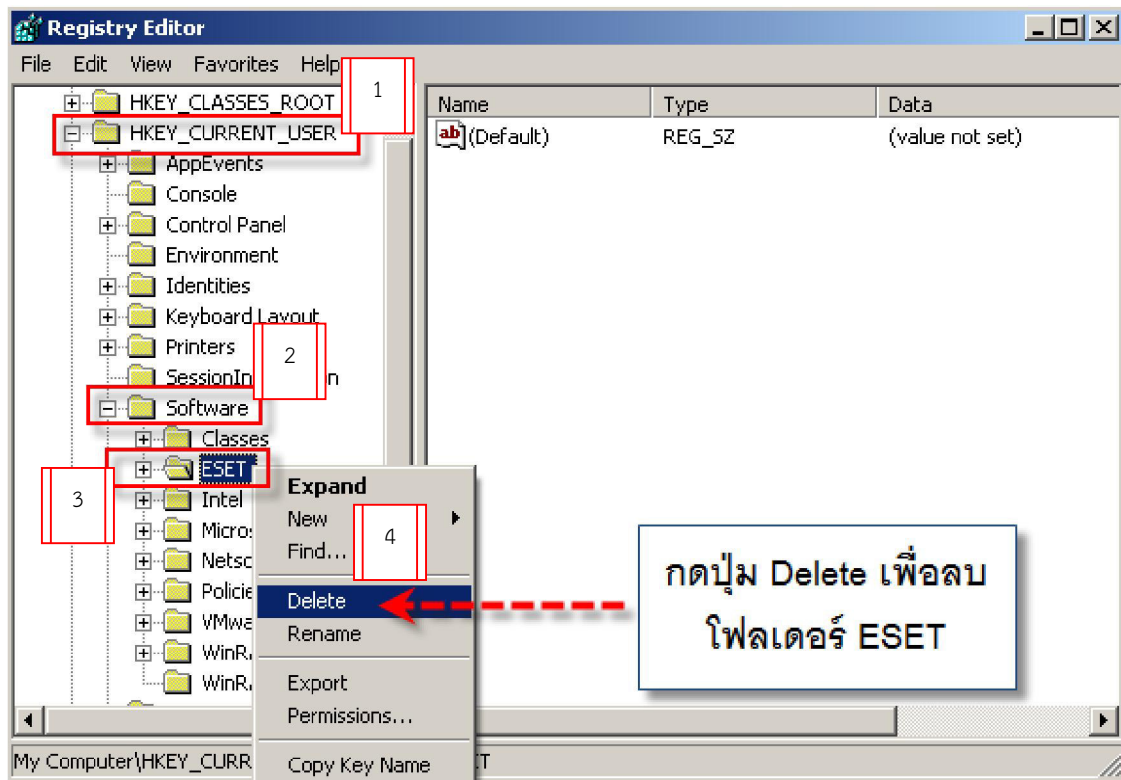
Registry Editor

File Edit View Favorites Help

1

HKEY_CLASSES_ROOT
HKEY_CURRENT_USER
AppEvents
Console
Control Panel
Environment
Identities
Keyboard Layout
Printers
SessionIn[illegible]n
2
Software
Classes
ESET
3
Intel
Micros
Netsc
Policie
VMwa
WinR
WinR

Expand
New
Find...
4
Delete
Rename
Export
Permissions...
Copy Key Name

| Name | Type | Data |
|---|---|---|
| (Default) | REG_SZ | (value not set) |

กดปุ่ม Delete เพื่อลบ โฟลเดอร์ ESET

My Computer\HKEY_CURR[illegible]T